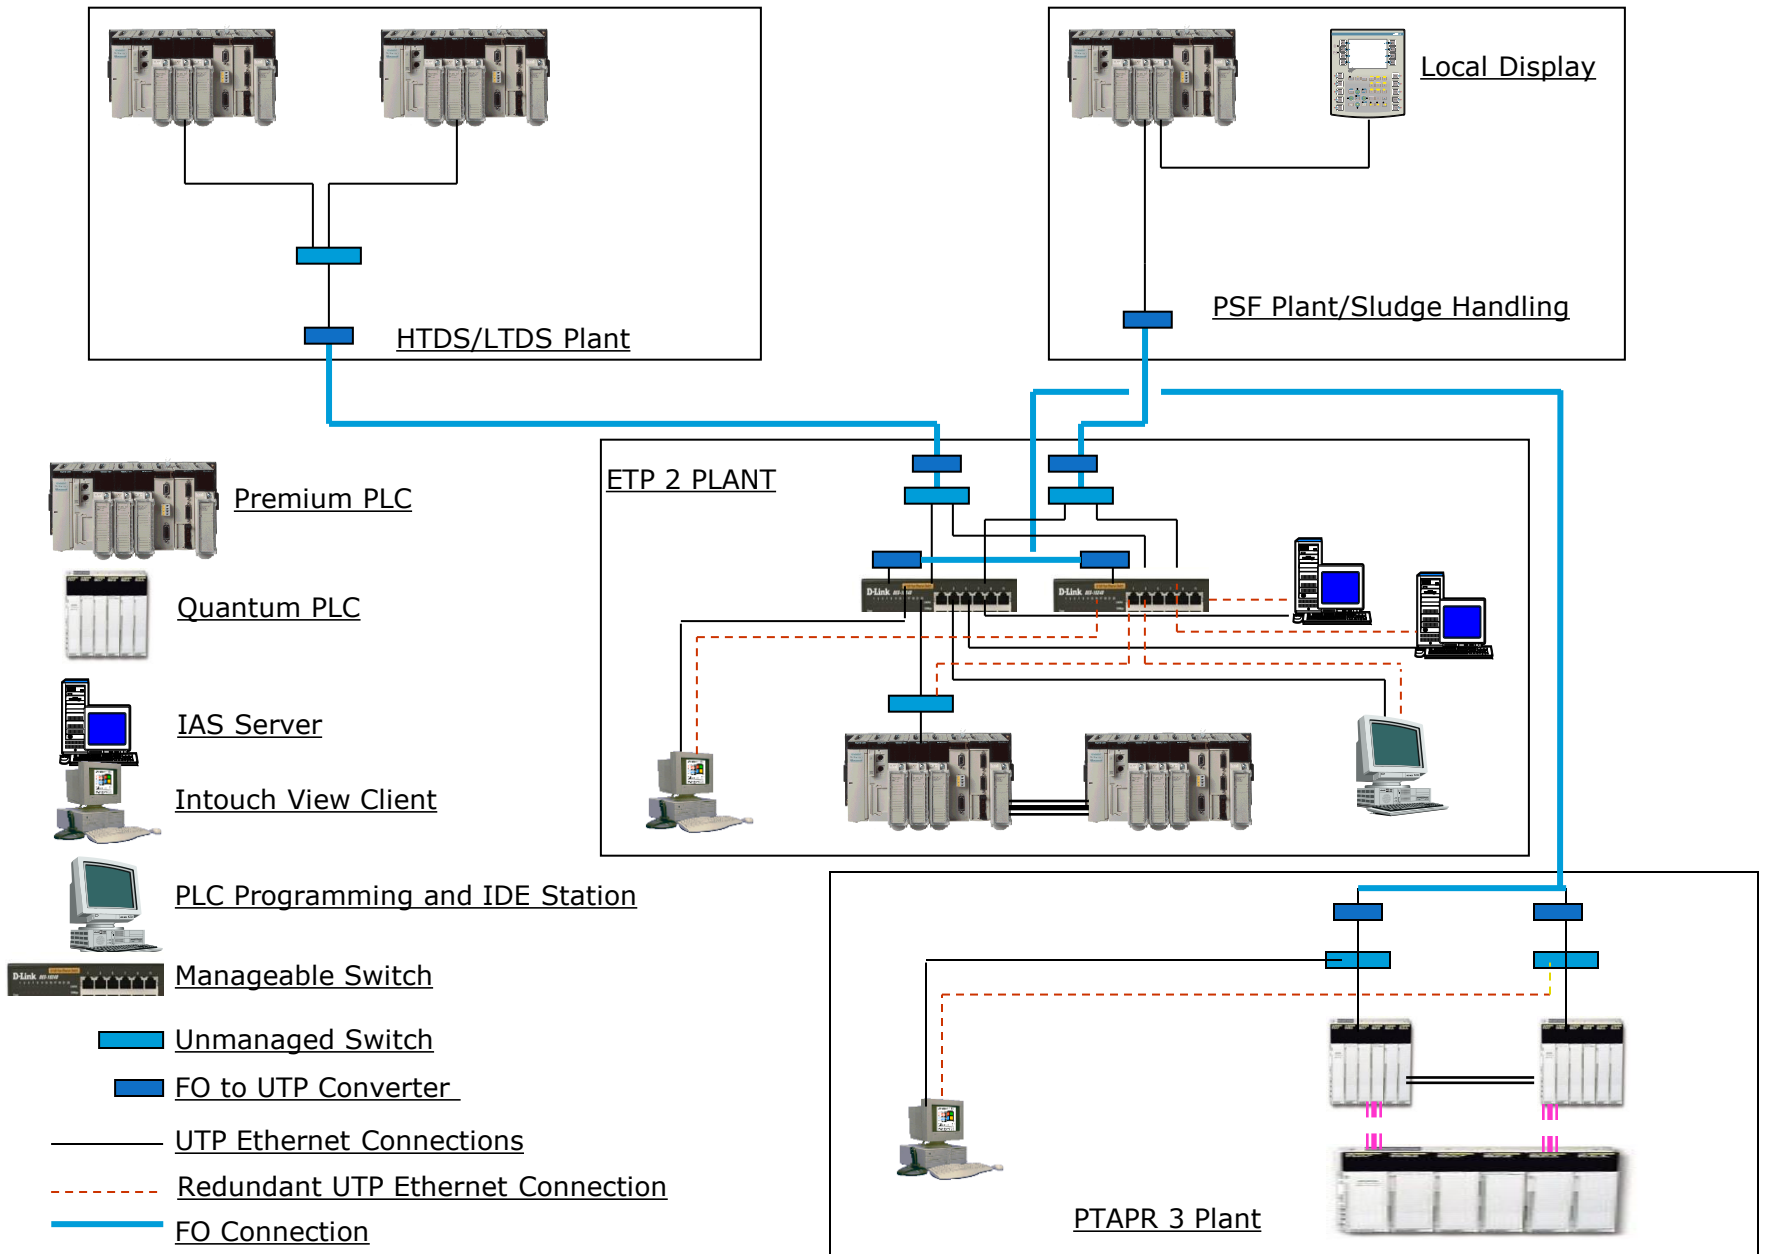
Local Display

HTDS/LTDS Plant

PSF Plant/Sludge Handling

ETP 2 PLANT

Premium PLC

Quantum PLC

IAS Server

Intouch View Client

PLC Programming and IDE Station

Manageable Switch

Unmanaged Switch

FO to UTP Converter

UTP Ethernet Connections

Redundant UTP Ethernet Connection

FO Connection

PTAPR 3 Plant